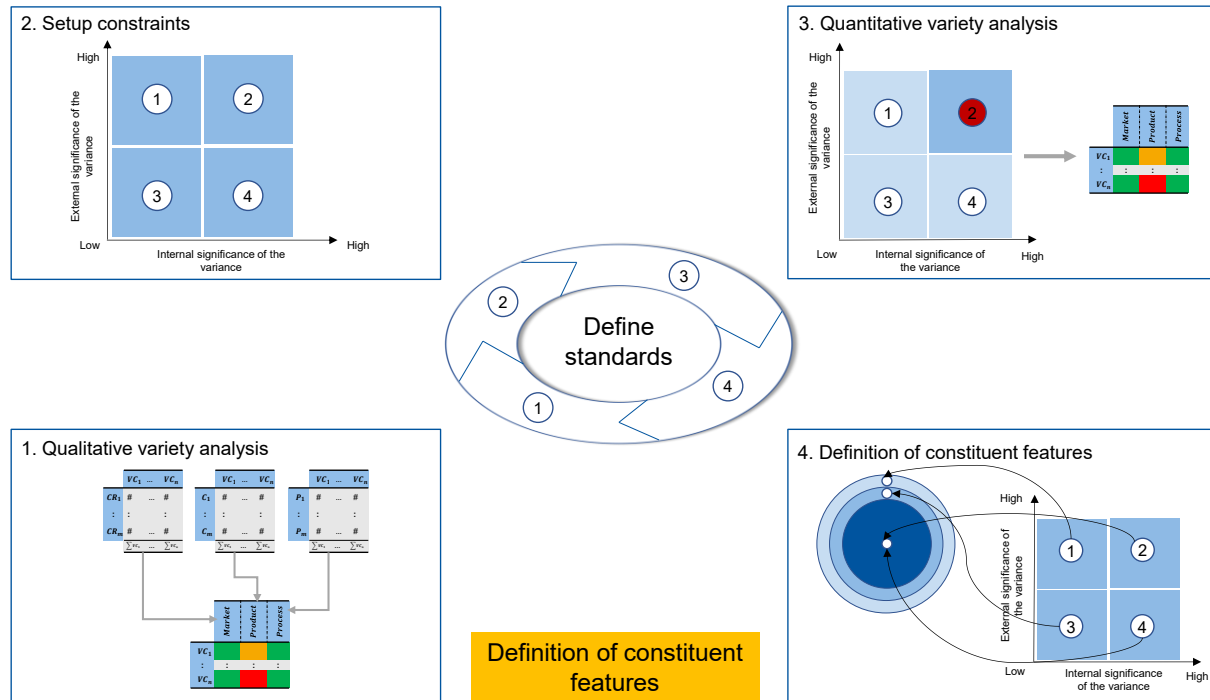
2. Setup constraints

High

External significance of the variance

1 2 3 4

Low

Internal significance of the variance

High

3. Quantitative variety analysis

High

External significance of the variance

1 2 3 4

Low

Internal significance of the variance

High

| | Market | Product | Process |
|---|---|---|---|
| $VC_1$ | | | |
| : | : | : | : |
| $VC_n$ | | | |

2 3

Define standards

1 4

1. Qualitative variety analysis

| | $VC_1$ | ... | $VC_n$ |
|---|---|---|---|
| $CR_1$ | # | ... | # |
| : | : | | : |
| $CR_m$ | # | ... | # |
| | $\sum vc_1$ | ... | $\sum vc_n$ |

| | $VC_1$ | ... | $VC_n$ |
|---|---|---|---|
| $C_1$ | # | ... | # |
| : | : | | : |
| $C_m$ | # | ... | # |
| | $\sum vc_1$ | ... | $\sum vc_n$ |

| | $VC_1$ | ... | $VC_n$ |
|---|---|---|---|
| $P_1$ | # | ... | # |
| : | : | | : |
| $P_m$ | # | ... | # |
| | $\sum vc_1$ | ... | $\sum vc_n$ |

| | Market | Product | Process |
|---|---|---|---|
| $VC_1$ | | | |
| : | : | : | : |
| $VC_n$ | | | |

Definition of constituent features

4. Definition of constituent features

High

External significance of the variance

1 2 3 4

Low

Internal significance of the variance

High